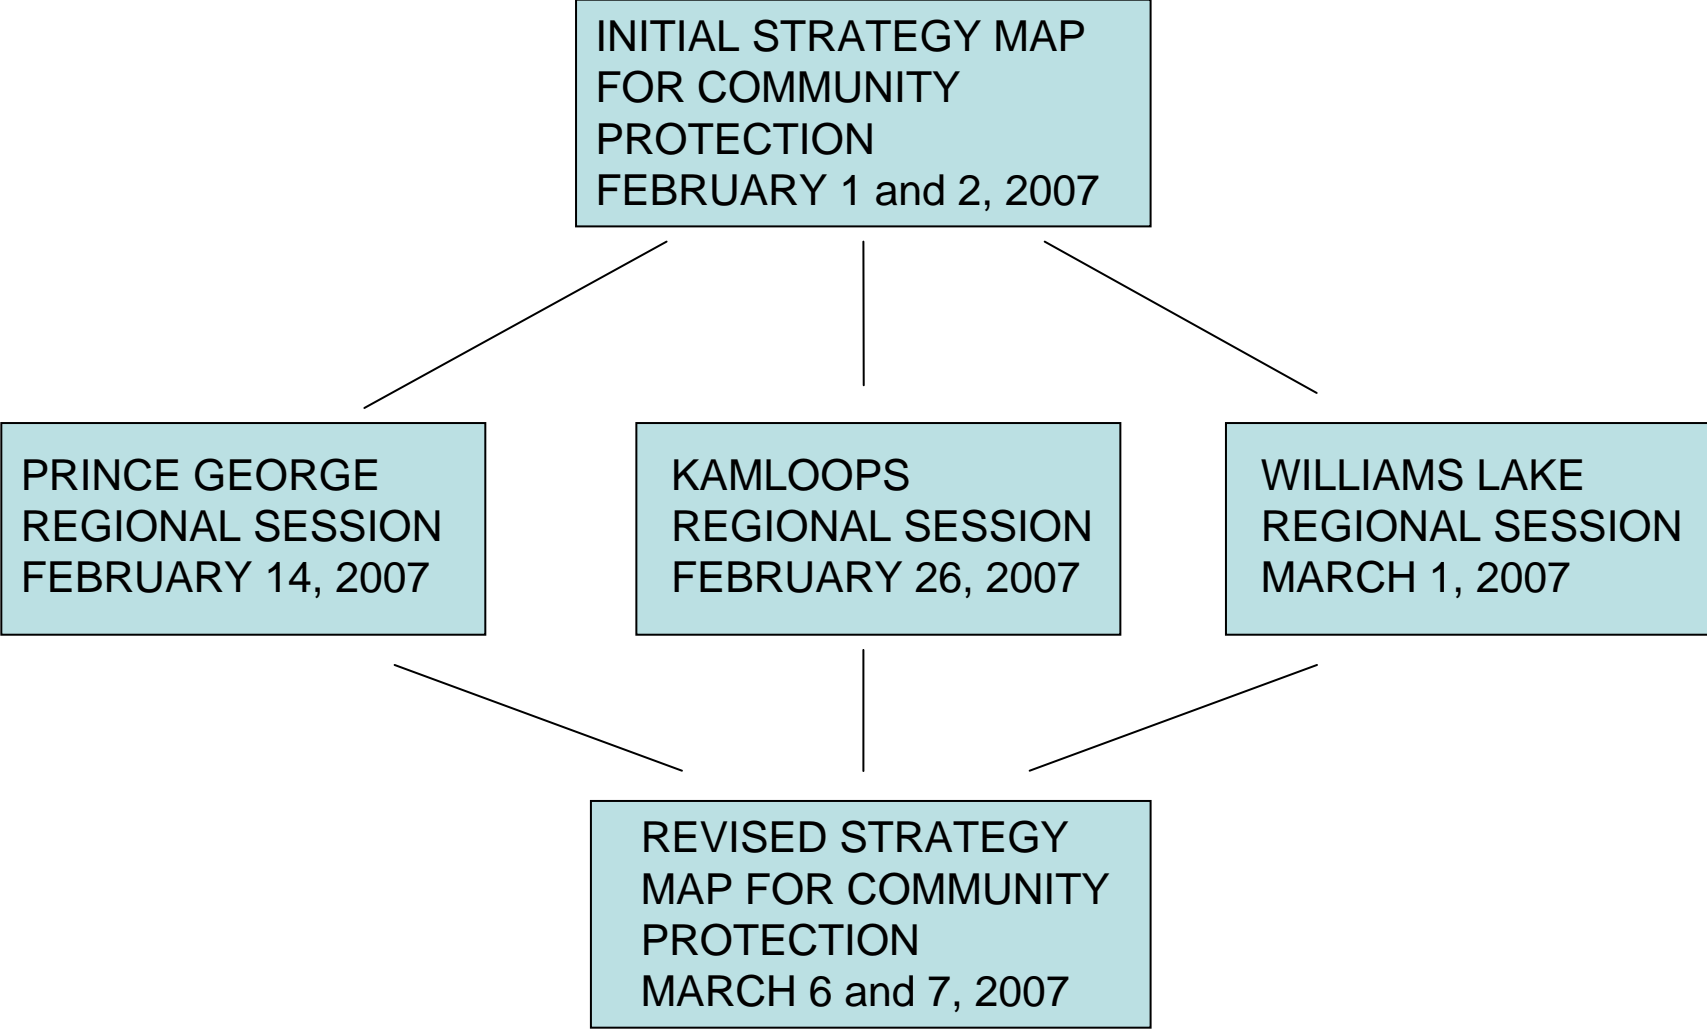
INITIAL STRATEGY MAP FOR COMMUNITY PROTECTION
FEBRUARY 1 and 2, 2007

PRINCE GEORGE REGIONAL SESSION
FEBRUARY 14, 2007

KAMLOOPS REGIONAL SESSION
FEBRUARY 26, 2007

WILLIAMS LAKE REGIONAL SESSION
MARCH 1, 2007

REVISED STRATEGY MAP FOR COMMUNITY PROTECTION
MARCH 6 and 7, 2007